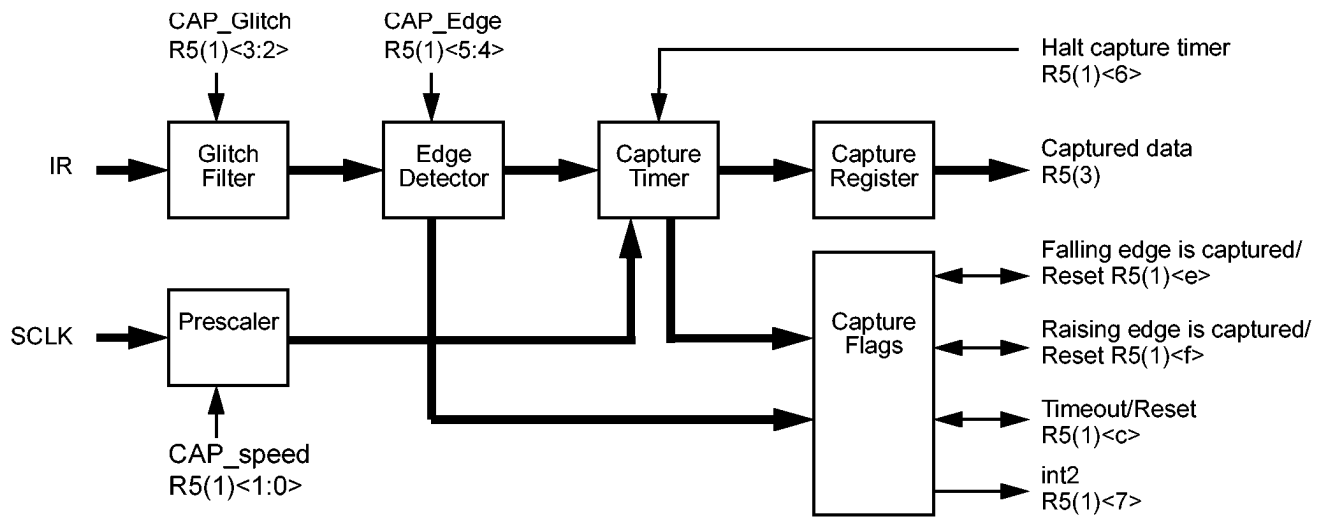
CAP_Glitch
R5(1)<3:2>

CAP_Edge
R5(1)<5:4>

Halt capture timer
R5(1)<6>

IR

Glitch Filter

Edge Detector

Capture Timer

Capture Register

Captured data
R5(3)

Falling edge is captured/
Reset R5(1)<e>

SCLK

Prescaler

Capture Flags

Raising edge is captured/
Reset R5(1)<f>

Timeout/Reset
R5(1)<c>

CAP_speed
R5(1)<1:0>

int2
R5(1)<7>